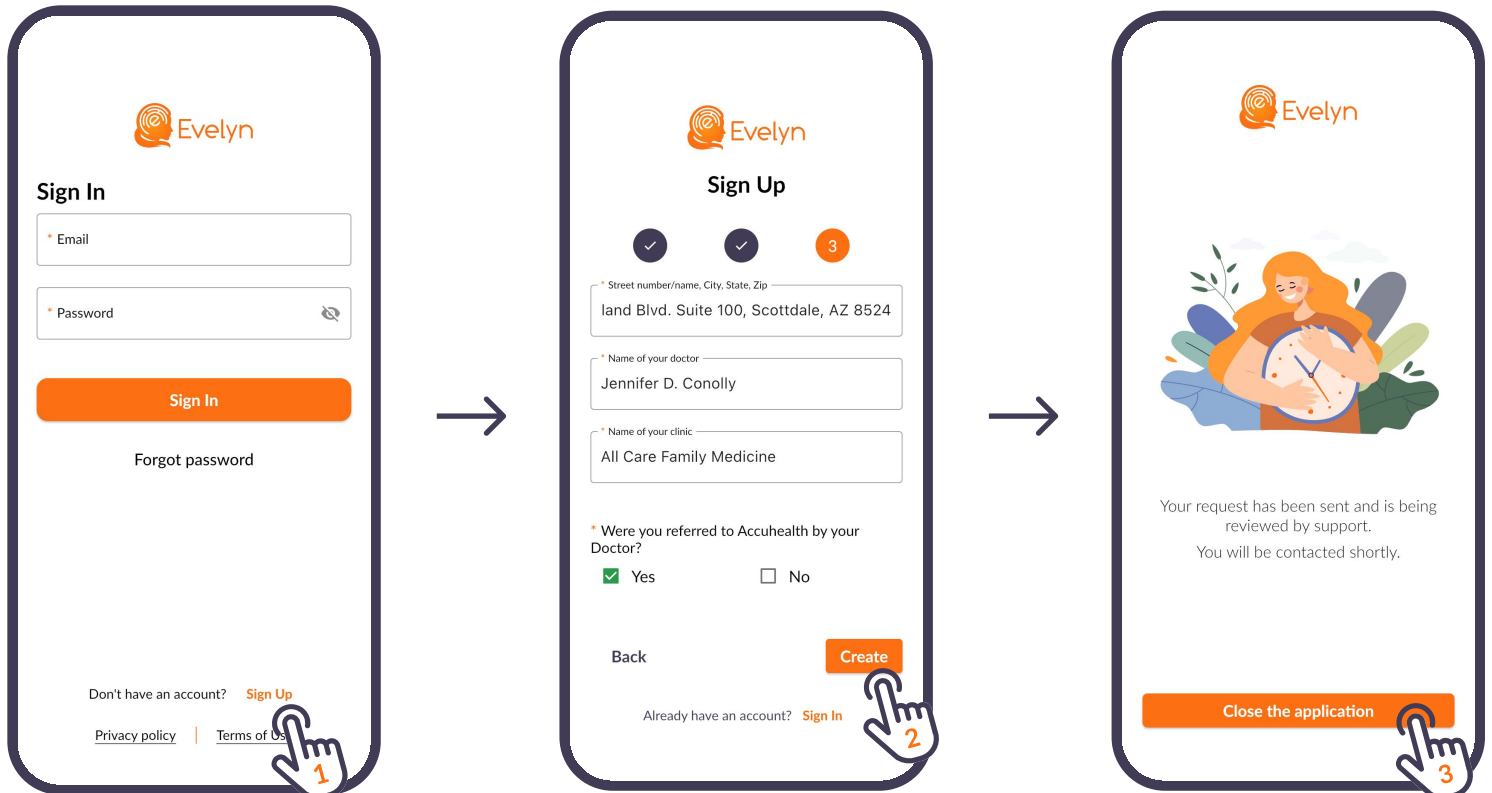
Evelyn

Sign In

* Email

* Password

Sign In

Forgot password

Don't have an account? Sign Up

Privacy policy | Terms of Us

1

Evelyn

Sign Up

3

* Street number/name, City, State, Zip

land Blvd. Suite 100, Scottdale, AZ 8524

* Name of your doctor

Jennifer D. Conolly

* Name of your clinic

All Care Family Medicine

* Were you referred to Accuhealth by your Doctor?

Yes

No

Back

Create

2

Already have an account? Sign In

Evelyn

Your request has been sent and is being reviewed by support.

You will be contacted shortly.

Close the application

3